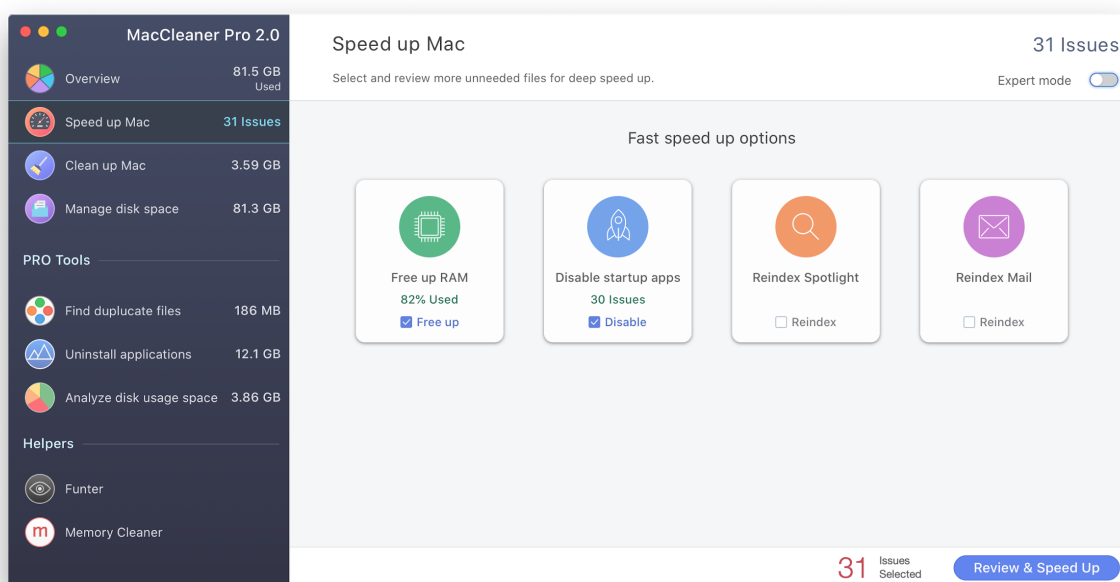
MacCleaner Pro 2.0

Overview 81.5 GB Used

Speed up Mac 31 Issues

Clean up Mac 3.59 GB

Manage disk space 81.3 GB

PRO Tools

Find duplicate files 186 MB

Uninstall applications 12.1 GB

Analyze disk usage space 3.86 GB

Helpers

Funter

Memory Cleaner

Speed up Mac

31 Issues

Select and review more unneeded files for deep speed up.

Expert mode

Fast speed up options

Free up RAM
82% Used
Free up

Disable startup apps
30 Issues
Disable

Reindex Spotlight
Reindex

Reindex Mail
Reindex

31 Issues Selected

Review & Speed Up